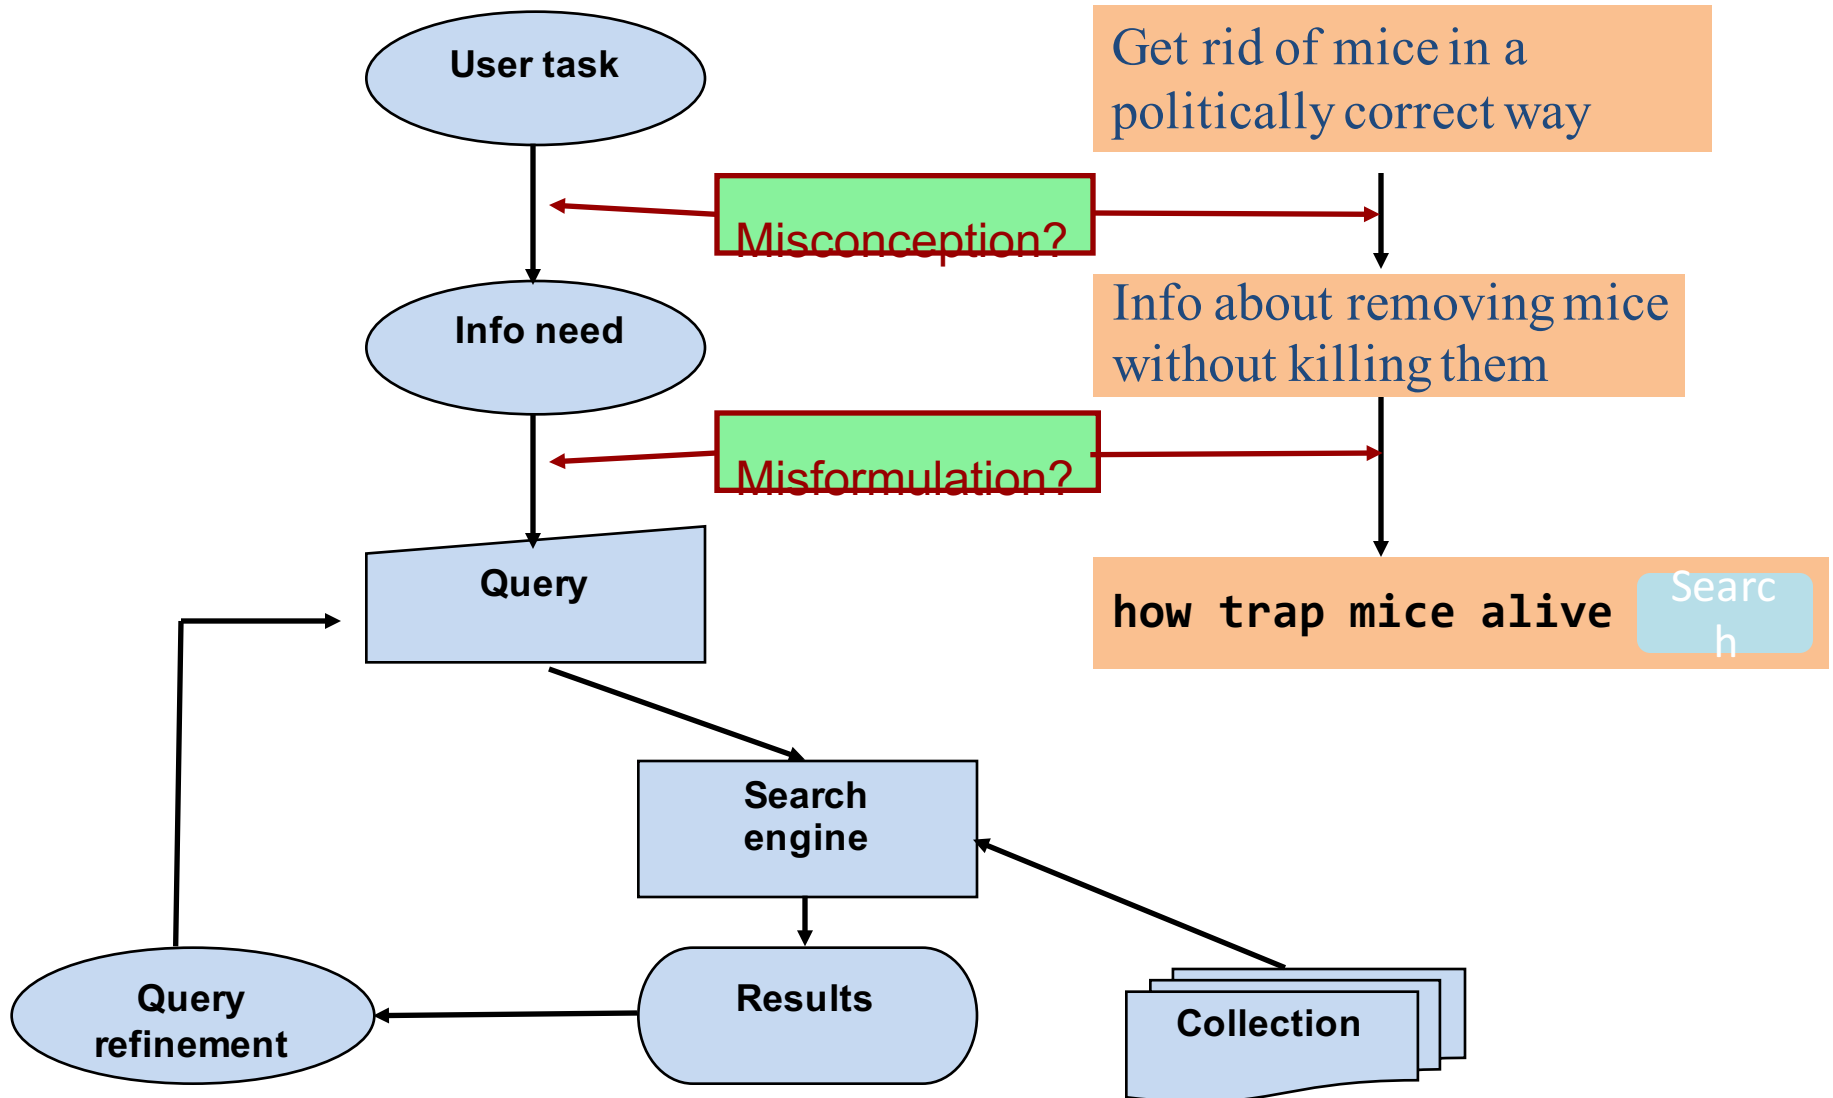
User task

Get rid of mice in a politically correct way

Misconception?

Info need

Info about removing mice without killing them

Misformulation?

Query

how trap mice alive

Searc h

Search engine

Query refinement

Results

Collection